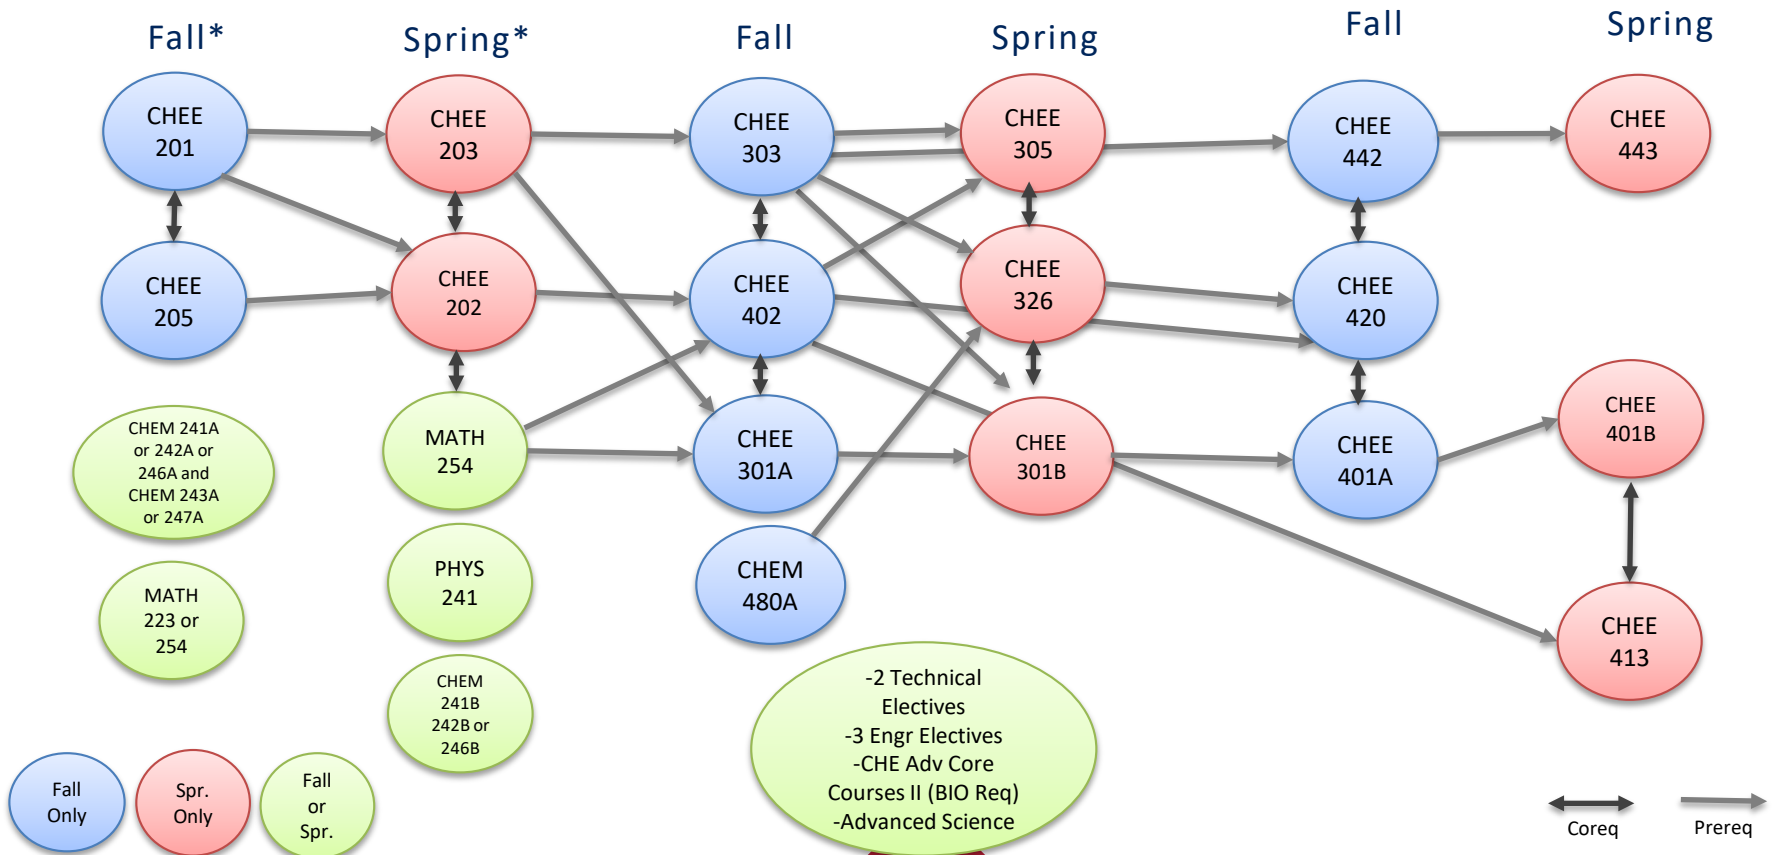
Fall*

Spring*

Fall

Spring

Fall

Spring

CHEE 201

CHEE 205

CHEM 241A or 242A or 246A and CHEM 243A or 247A

MATH 223 or 254

CHEE 203

CHEE 202

MATH 254

PHYS 241

CHEM 241B 242B or 246B

CHEE 303

CHEE 402

CHEE 301A

CHEM 480A

CHEE 305

CHEE 326

CHEE 301B

CHEE 442

CHEE 420

CHEE 401A

CHEE 443

CHEE 401B

CHEE 413

-2 Technical Electives
-3 Engr Electives
-CHE Adv Core Courses II (BIO Req)
-Advanced Science

Fall Only

Spr. Only

Fall or Spr.

Coreq

Prereq